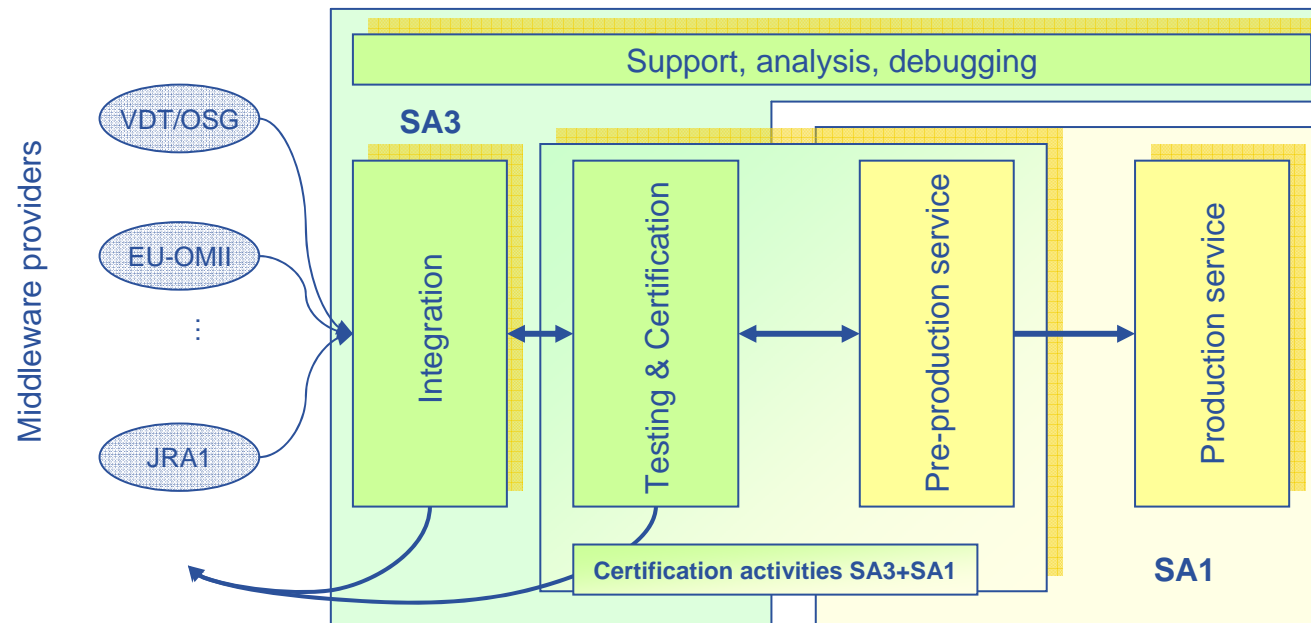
Middleware providers

VDT/OSG

EU-OMII

⋮

JRA1

Support, analysis, debugging

SA3

Integration

Testing & Certification

Pre-production service

Production service

Certification activities SA3+SA1

SA1